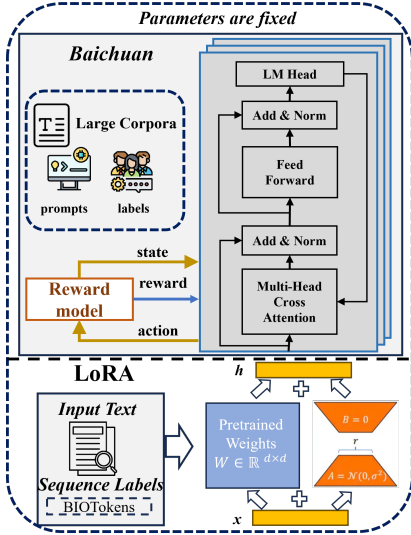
Parameters are fixed

Baichuan

Large Corpora

prompts

labels

LM Head

Add & Norm

Feed Forward

Add & Norm

Multi-Head Cross Attention

state

reward

action

Reward model

LoRA

h

Input Text

Sequence Labels

BIOTokens

Pretrained Weights $W \in \mathbb{R}^{d \times d}$

$B = 0$

$r$

$A = \mathcal{N}(0, \sigma^2)$

x